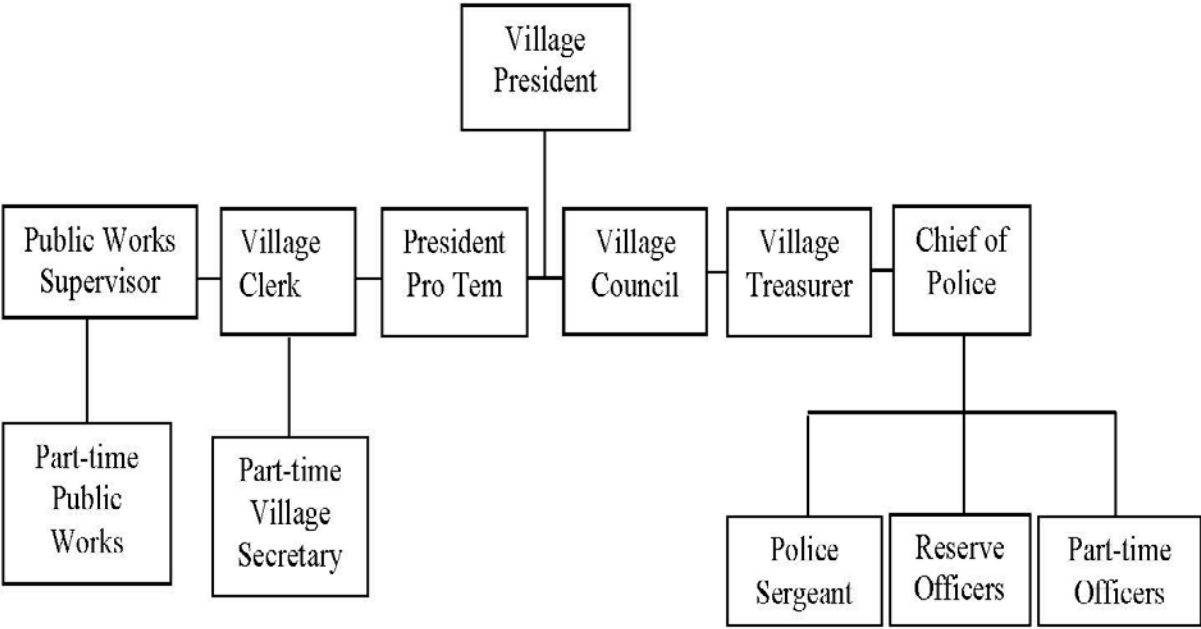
Village President

Public Works Supervisor

Village Clerk

President Pro Tem

Village Council

Village Treasurer

Chief of Police

Part-time Public Works

Part-time Village Secretary

Police Sergeant

Reserve Officers

Part-time Officers